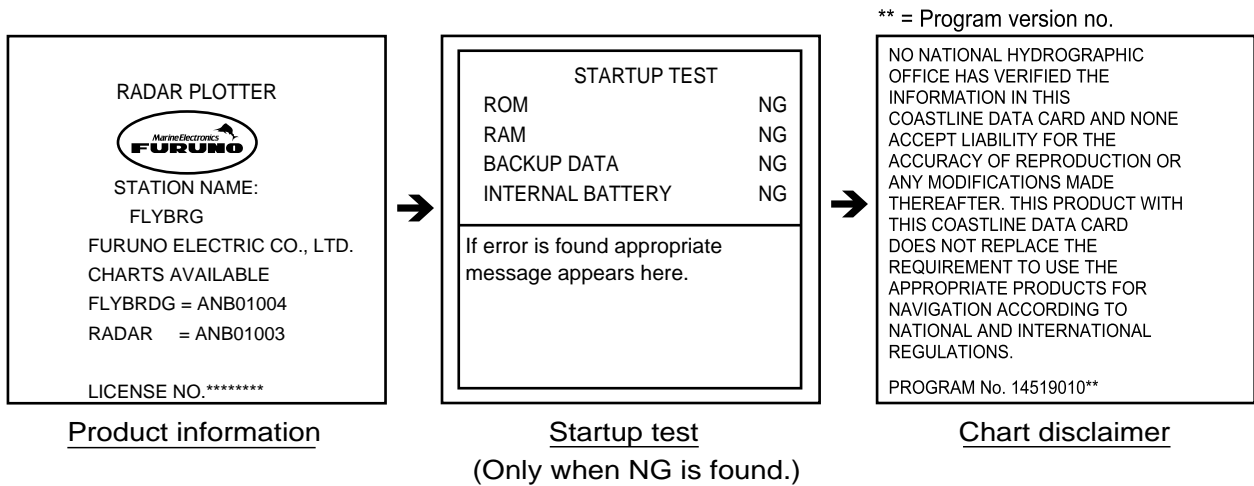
** = Program version no.

RADAR PLOTTER

Marine Electronics
FURUNO

STATION NAME:
FLYBRG
FURUNO ELECTRIC CO., LTD.
CHARTS AVAILABLE
FLYBRDG = ANB01004
RADAR = ANB01003

LICENSE NO.********

Product information

| STARTUP TEST | |
|---|---|
| ROM | NG |
| RAM | NG |
| BACKUP DATA | NG |
| INTERNAL BATTERY | NG |

If error is found appropriate message appears here.

Startup test
(Only when NG is found.)

NO NATIONAL HYDROGRAPHIC OFFICE HAS VERIFIED THE INFORMATION IN THIS COASTLINE DATA CARD AND NONE ACCEPT LIABILITY FOR THE ACCURACY OF REPRODUCTION OR ANY MODIFICATIONS MADE THEREAFTER. THIS PRODUCT WITH THIS COASTLINE DATA CARD DOES NOT REPLACE THE REQUIREMENT TO USE THE APPROPRIATE PRODUCTS FOR NAVIGATION ACCORDING TO NATIONAL AND INTERNATIONAL REGULATIONS.

PROGRAM No. 14519010**

Chart disclaimer